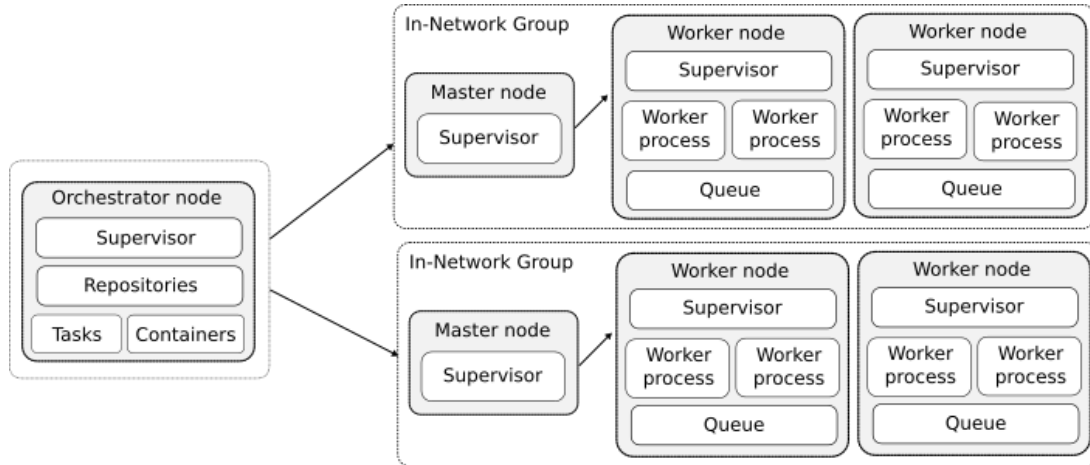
Orchestrator node
Supervisor
Repositories
Tasks
Containers

In-Network Group
Master node
Supervisor
Worker node
Supervisor
Worker process
Worker process
Queue
Worker node
Supervisor
Worker process
Worker process
Queue

In-Network Group
Master node
Supervisor
Worker node
Supervisor
Worker process
Worker process
Queue
Worker node
Supervisor
Worker process
Worker process
Queue